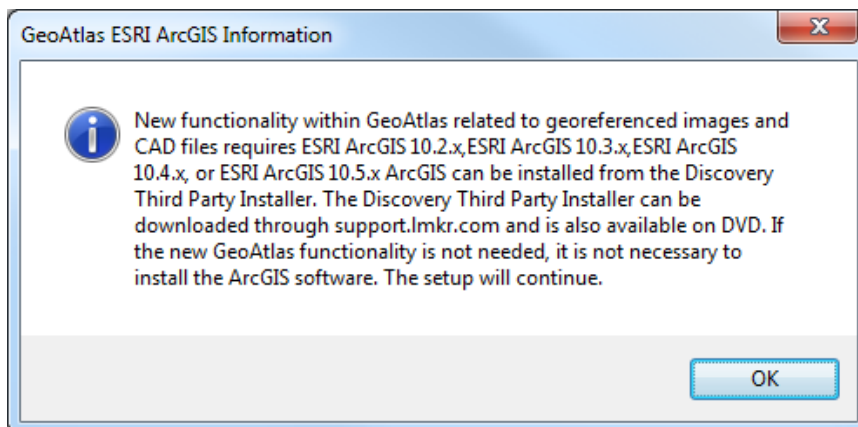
GeoAtlas ESRI ArcGIS Information

X

New functionality within GeoAtlas related to georeferenced images and CAD files requires ESRI ArcGIS 10.2.x,ESRI ArcGIS 10.3.x,ESRI ArcGIS 10.4.x, or ESRI ArcGIS 10.5.x ArcGIS can be installed from the Discovery Third Party Installer. The Discovery Third Party Installer can be downloaded through support.lmkr.com and is also available on DVD. If the new GeoAtlas functionality is not needed, it is not necessary to install the ArcGIS software. The setup will continue.

OK